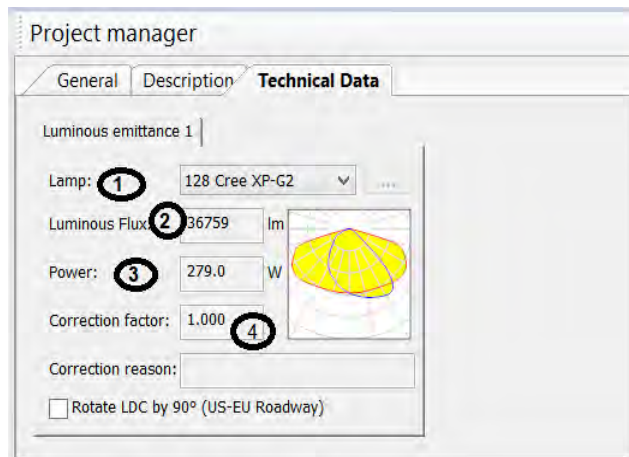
Project manager

General | Description | Technical Data

Luminous emittance 1

Lamp: 1 128 Cree XP-G2 ...

Luminous Flux: 2 36759 lm

Power: 3 279.0 W

Correction factor: 1.000 4

Correction reason:

Rotate LDC by 90° (US-EU Roadway)